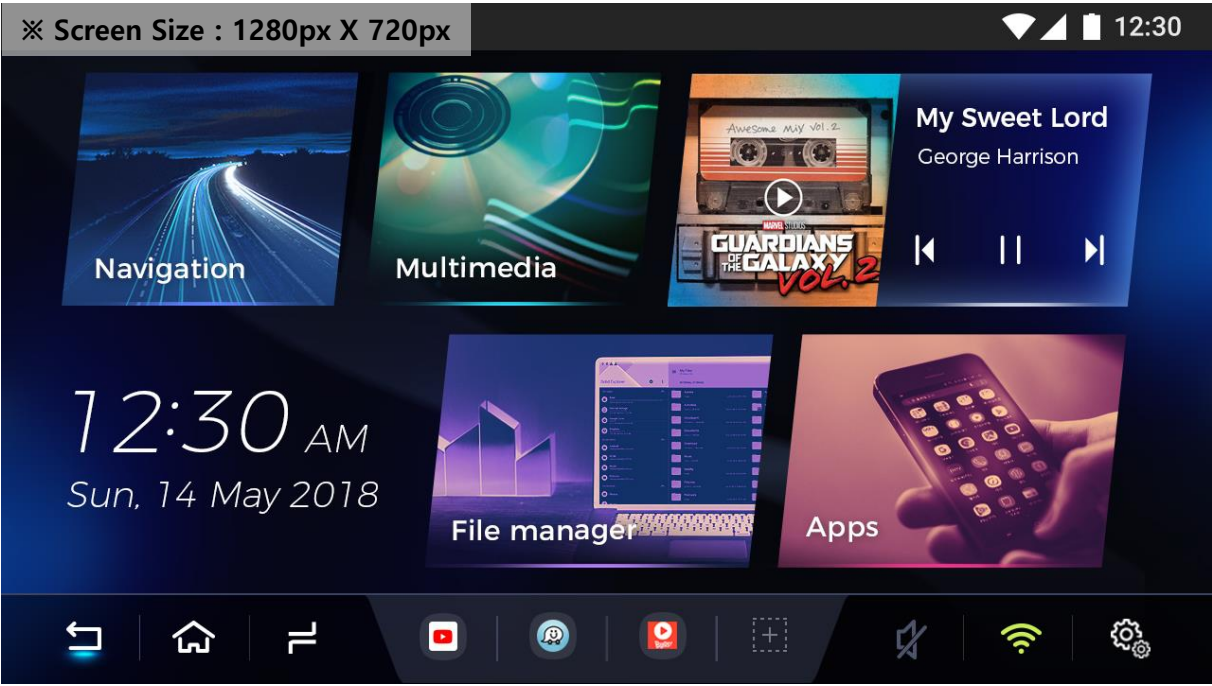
※ Screen Size : 1280px X 720px

12:30

Navigation

Multimedia

Awesome Mix Vol. 2

MARVEL STUDIOS

GUARDIANS OF THE GALAXY VOL. 2

My Sweet Lord

George Harrison

12:30 AM

Sun, 14 May 2018

File manager

Apps